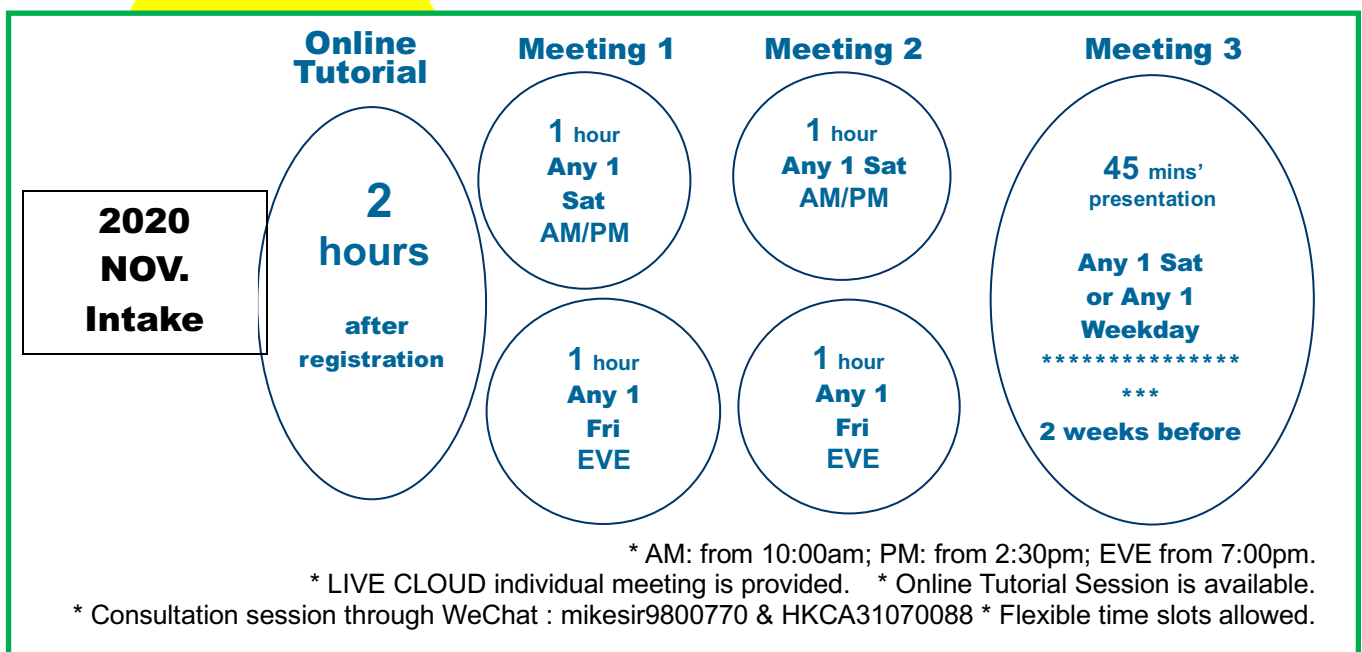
2020 NOV. Intake

Online Tutorial

2 hours

after registration

Meeting 1

1 hour
Any 1 Sat
AM/PM

1 hour
Any 1 Fri
EVE

Meeting 2

1 hour
Any 1 Sat
AM/PM

1 hour
Any 1 Fri
EVE

Meeting 3

45 mins' presentation

Any 1 Sat or Any 1 Weekday
*****************
2 weeks before

* AM: from 10:00am; PM: from 2:30pm; EVE from 7:00pm.
* LIVE CLOUD individual meeting is provided. * Online Tutorial Session is available.
* Consultation session through WeChat : mikesir9800770 & HKCA31070088 * Flexible time slots allowed.